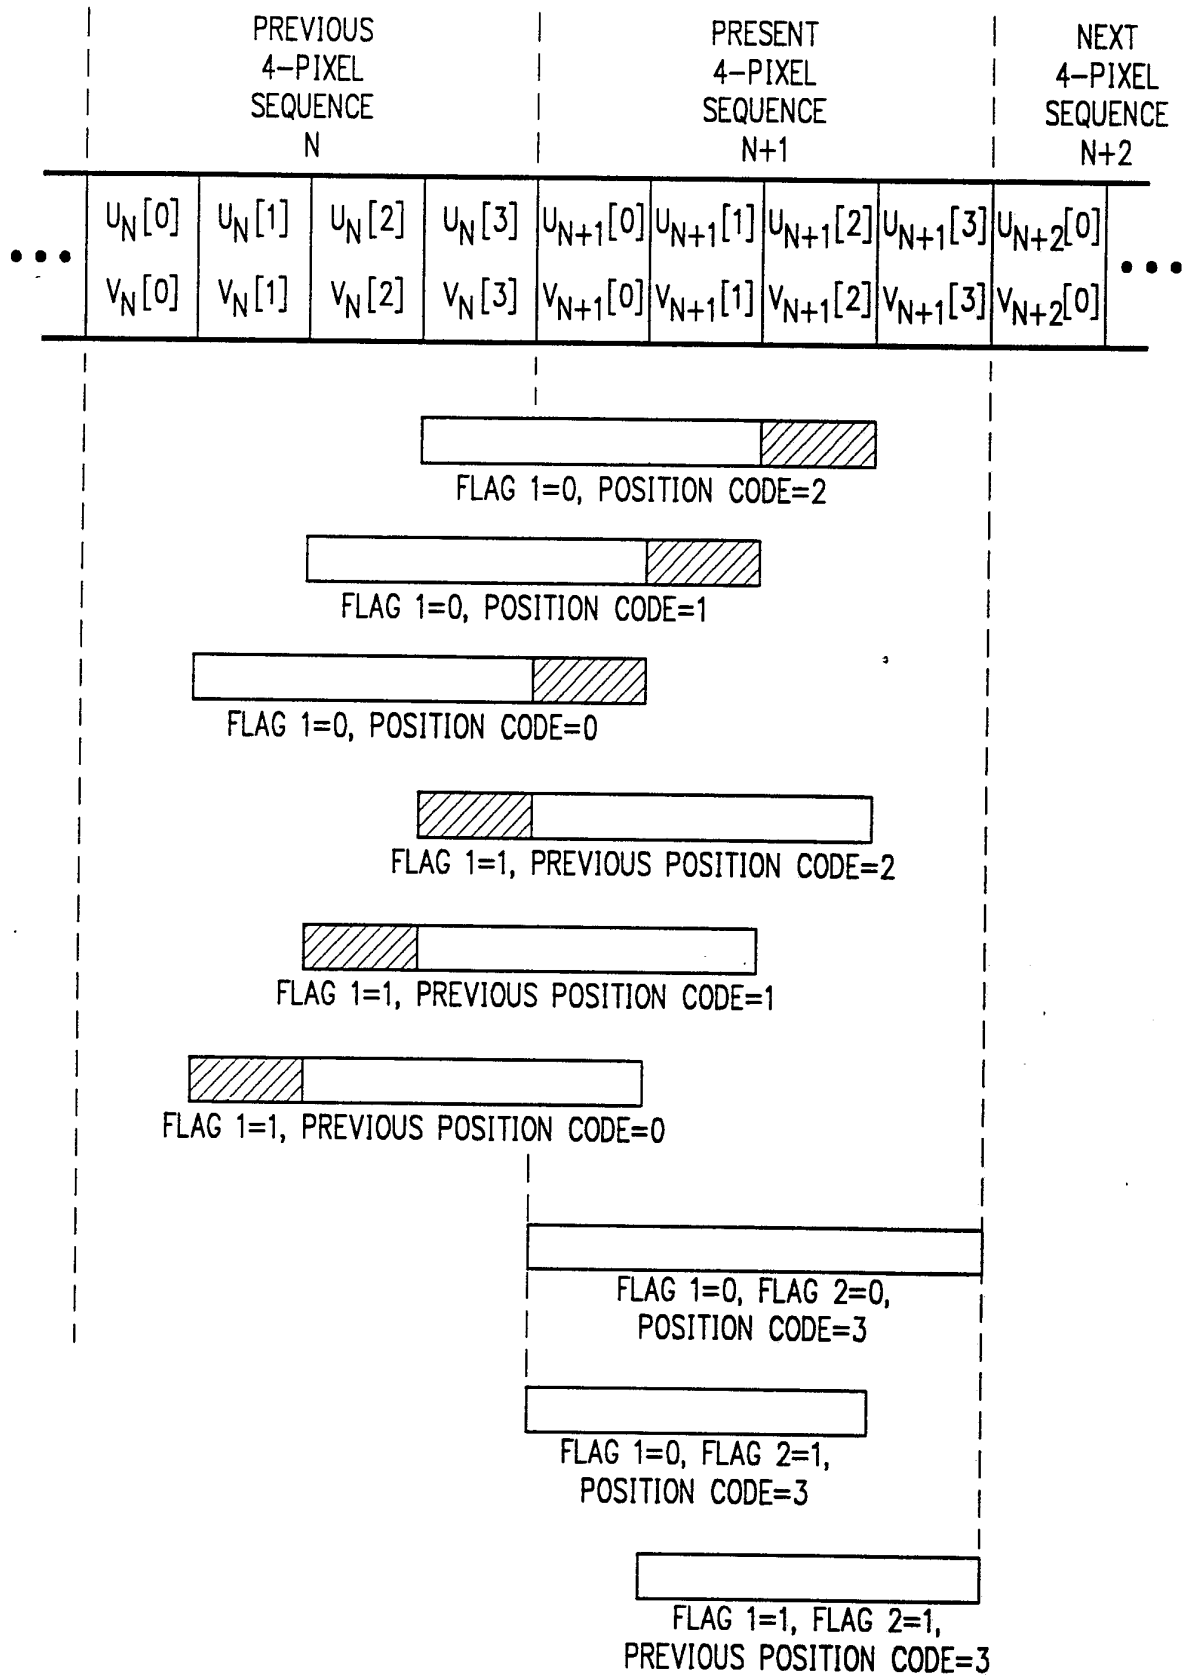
PREVIOUS 4–PIXEL SEQUENCE N

PRESENT 4–PIXEL SEQUENCE N+1

NEXT 4–PIXEL SEQUENCE N+2

| ••• | $U_N[0]$ $V_N[0]$ | $U_N[1]$ $V_N[1]$ | $U_N[2]$ $V_N[2]$ | $U_N[3]$ $V_N[3]$ | $U_{N+1}[0]$ $V_{N+1}[0]$ | $U_{N+1}[1]$ $V_{N+1}[1]$ | $U_{N+1}[2]$ $V_{N+1}[2]$ | $U_{N+1}[3]$ $V_{N+1}[3]$ | $U_{N+2}[0]$ $V_{N+2}[0]$ | ••• |
|---|---|---|---|---|---|---|---|---|---|---|

FLAG 1=0, POSITION CODE=2

FLAG 1=0, POSITION CODE=1

FLAG 1=0, POSITION CODE=0

FLAG 1=1, PREVIOUS POSITION CODE=2

FLAG 1=1, PREVIOUS POSITION CODE=1

FLAG 1=1, PREVIOUS POSITION CODE=0

FLAG 1=0, FLAG 2=0, POSITION CODE=3

FLAG 1=0, FLAG 2=1, POSITION CODE=3

FLAG 1=1, FLAG 2=1, PREVIOUS POSITION CODE=3